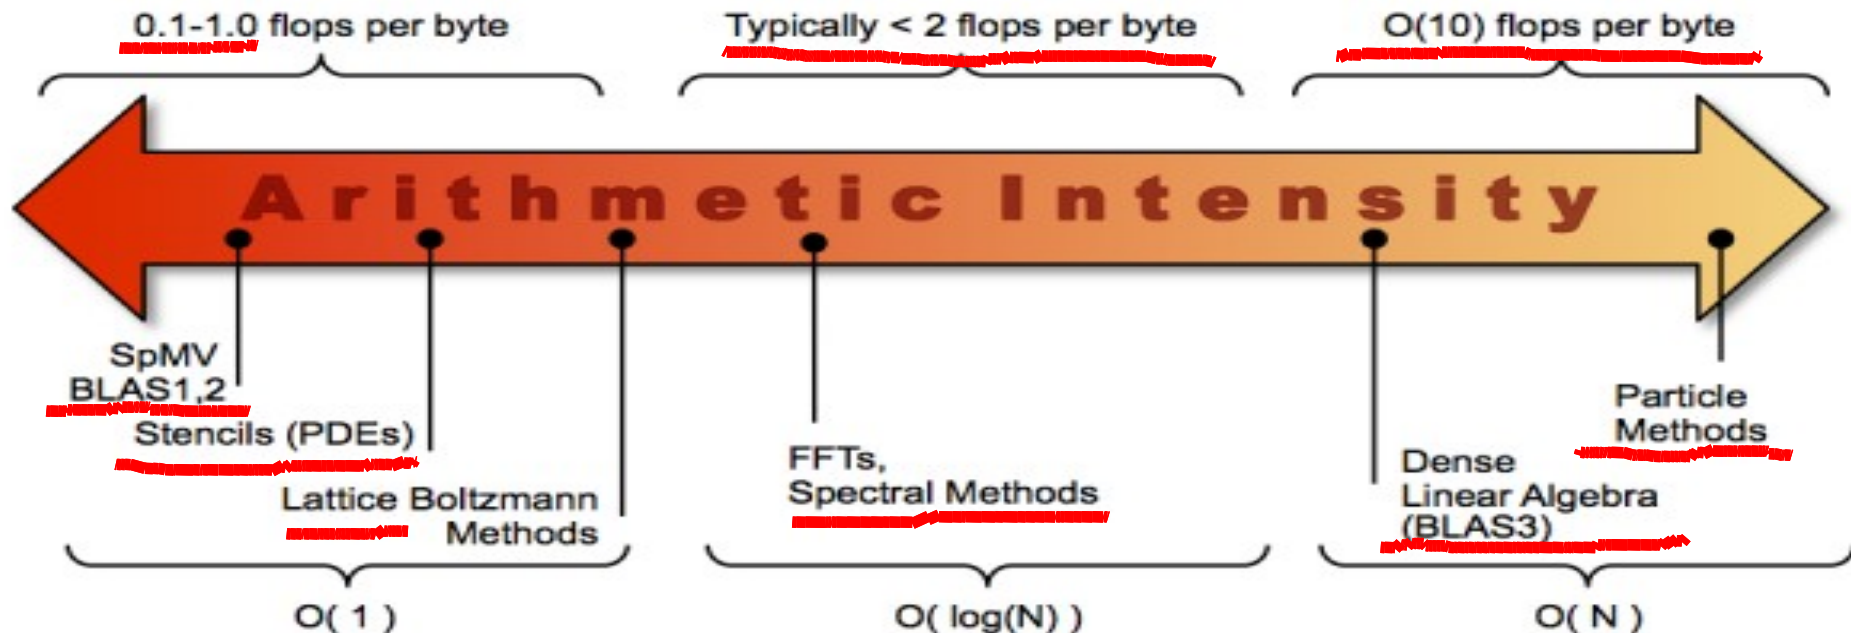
0.1-1.0 flops per byte

Typically < 2 flops per byte

O(10) flops per byte

Arithmetic Intensity

SpMV
BLAS1,2

Stencils (PDEs)

Lattice Boltzmann
Methods

FFTs,
Spectral Methods

Dense
Linear Algebra
(BLAS3)

Particle
Methods

O( 1 )

O( log(N) )

O( N )